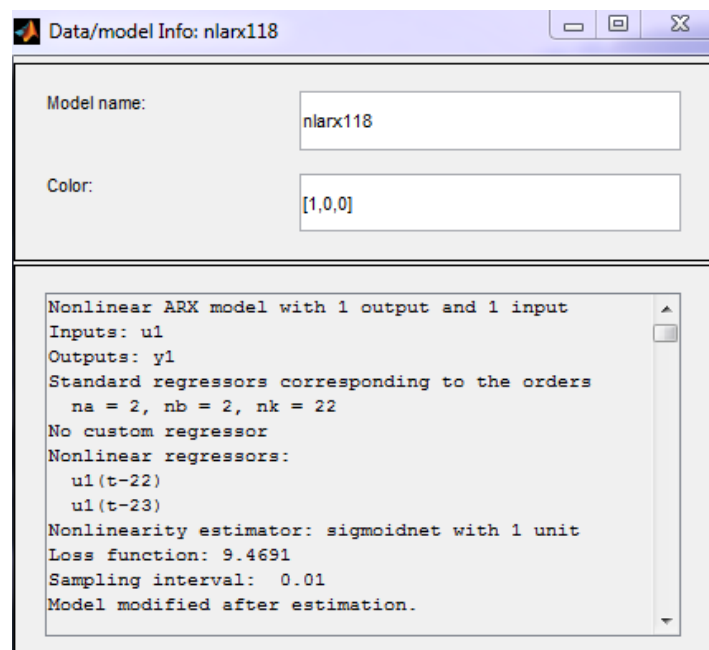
Data/model Info: nlarx118

Model name:
nlarx118

Color:
[1,0,0]

Nonlinear ARX model with 1 output and 1 input
Inputs: u1
Outputs: y1
Standard regressors corresponding to the orders
na = 2, nb = 2, nk = 22
No custom regressor
Nonlinear regressors:
u1(t-22)
u1(t-23)
Nonlinearity estimator: sigmoidnet with 1 unit
Loss function: 9.4691
Sampling interval: 0.01
Model modified after estimation.